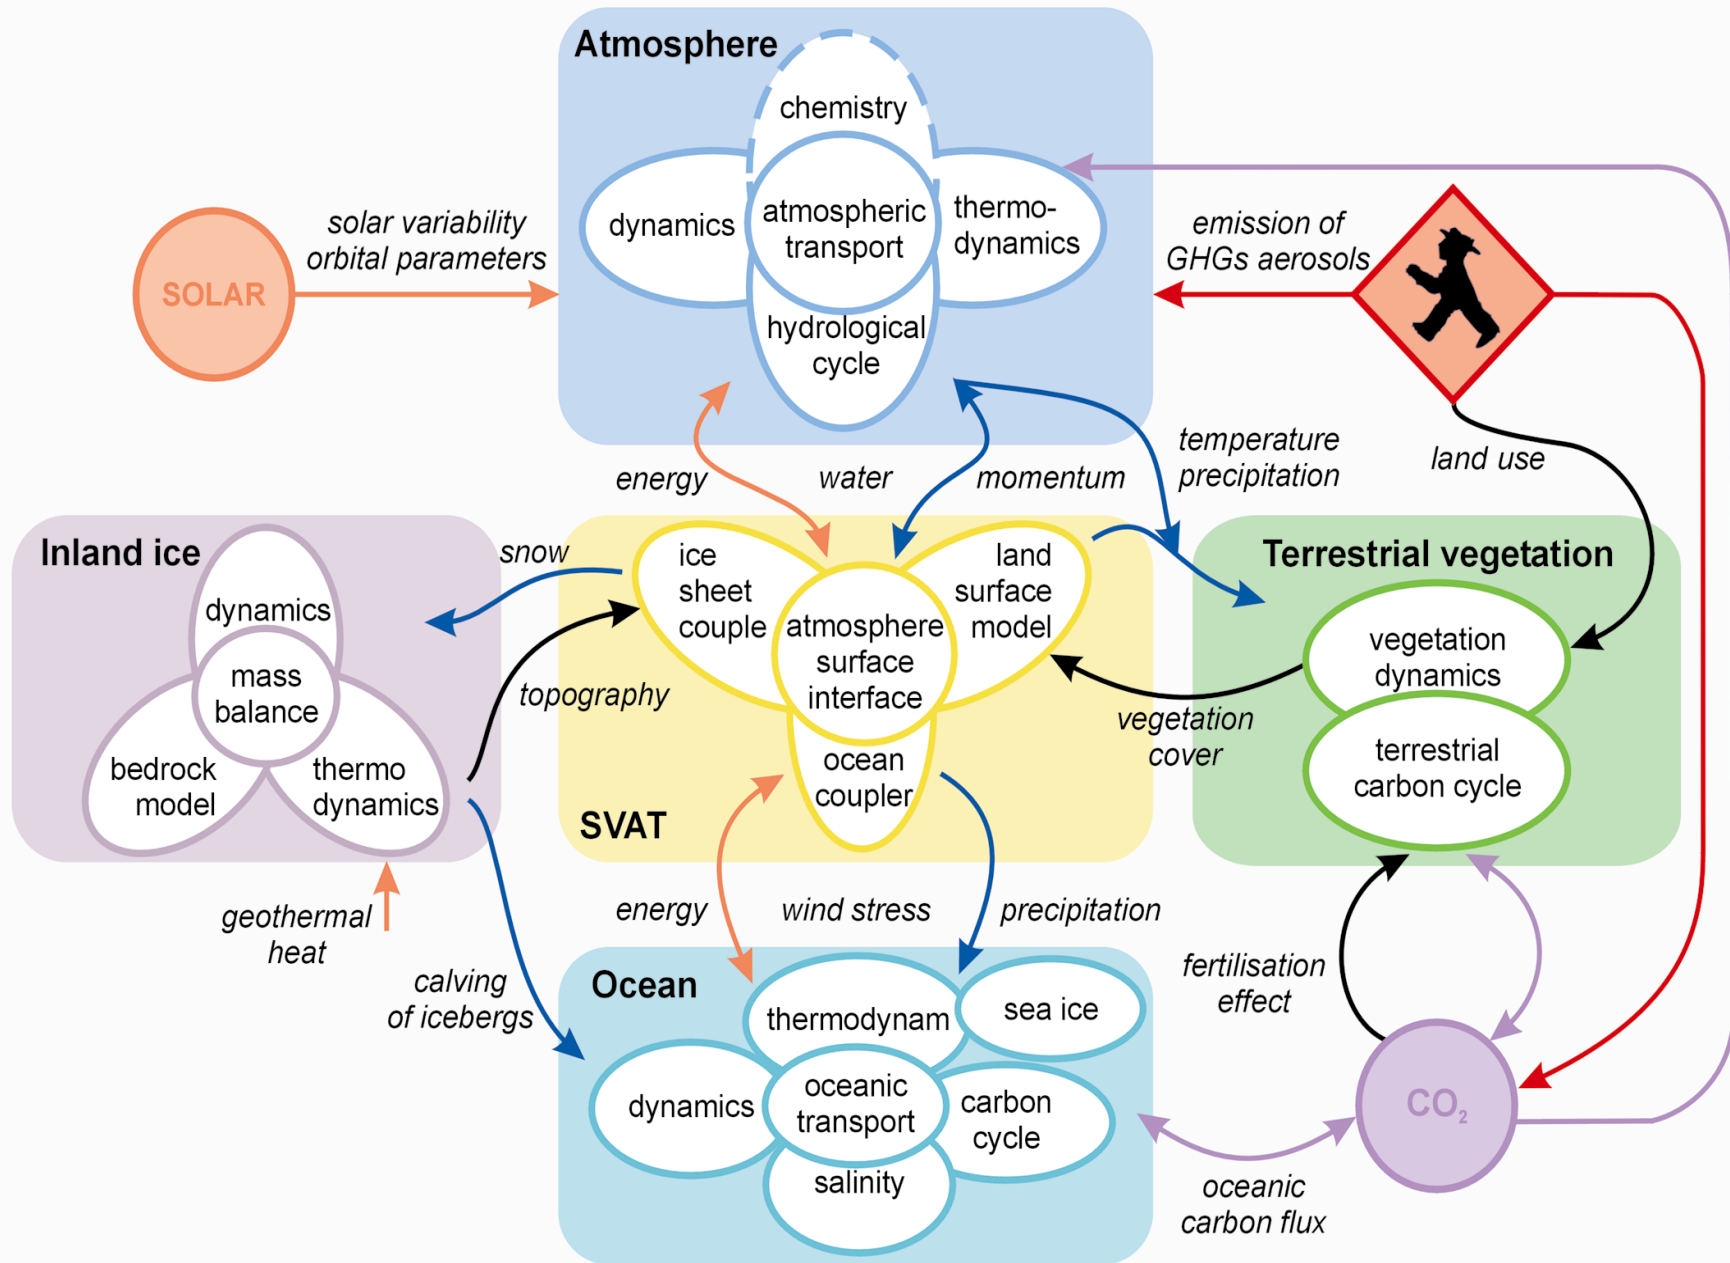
Atmosphere

chemistry

dynamics

atmospheric transport

thermo-dynamics

hydrological cycle

SOLAR

solar variability orbital parameters

emission of GHGs aerosols

energy

water

momentum

temperature precipitation

land use

Inland ice

dynamics

mass balance

bedrock model

thermo dynamics

snow

topography

ice sheet couple

atmosphere surface interface

land surface model

ocean coupler

SVAT

Terrestrial vegetation

vegetation dynamics

terrestrial carbon cycle

vegetation cover

geothermal heat

calving of icebergs

energy

wind stress

precipitation

fertilisation effect

Ocean

thermodynam

sea ice

dynamics

oceanic transport

carbon cycle

salinity

oceanic carbon flux

$CO_2$